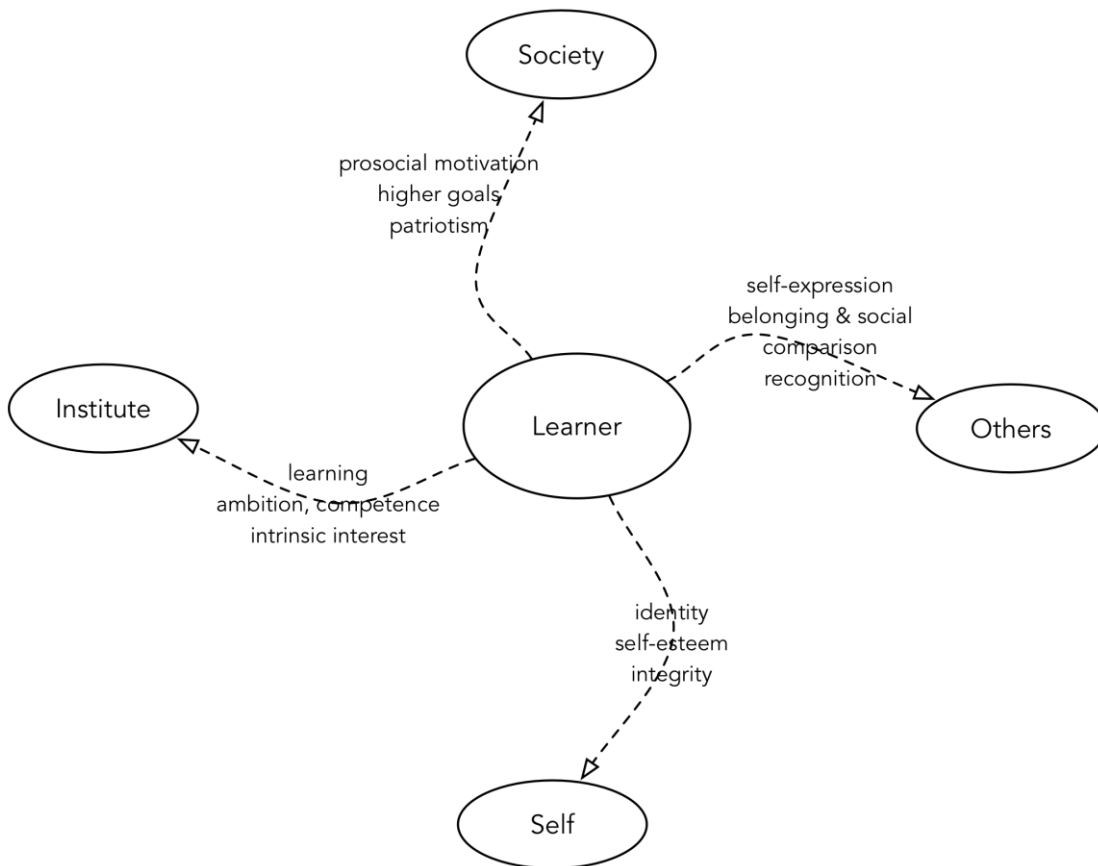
Society

prosocial motivation
higher goals
patriotism

self-expression
belonging & social comparison
recognition

Institute

Learner

Others

learning
ambition, competence
intrinsic interest

identity
self-esteem
integrity

Self